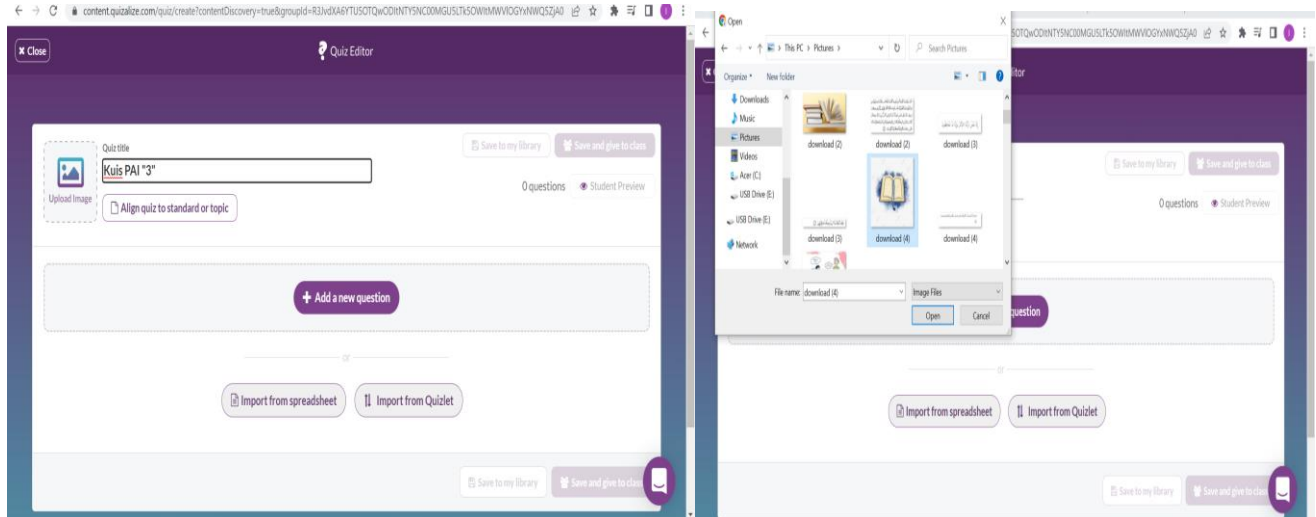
content.quizalize.com/quiz/create?contentDiscovery=true&groupId=R3JvdXA6YTU5OTQwODItNTY5NC00MGU5LTk5OWItMWVlOGYxNWQ5ZjA0

Close

Quiz Editor

Upload Image

Quiz title

Kuis PAI "3"

Align quiz to standard or topic

Save to my library

Save and give to class

0 questions

Student Preview

Add a new question

or

Import from spreadsheet

Import from Quizlet

Save to my library

Save and give to class

Open

This PC › Pictures ›

Search Pictures

Organize ▾

New folder

Downloads

Music

Pictures

Videos

Acer (C:)

USB Drive (E:)

USB Drive (E:)

Network

download (2)

download (2)

download (3)

download (3)

download (4)

download (4)

File name: download (4)

Image Files

Open

Cancel

5OTQwODItNTY5NC00MGU5LTk5OWItMWVlOGYxNWQ5ZjA0

itor

Save to my library

Save and give to class

0 questions

Student Preview

question

or

Import from spreadsheet

Import from Quizlet

Save to my library

Save and give to class